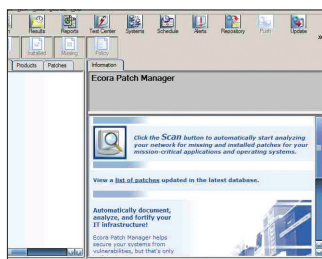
Results Reports Test Center Systems Schedule Alerts Repository Push Update

Installed Missing Policy

Products Patches

Information

Ecora Patch Manager

Click the Scan button to automatically start analyzing your network for missing and installed patches for your mission-critical applications and operating systems.

View a list of patches updated in the latest database.

Automatically document, analyze, and fortify your IT infrastructure!

Ecora Patch Manager helps secure your systems from vulnerabilities, but that's only